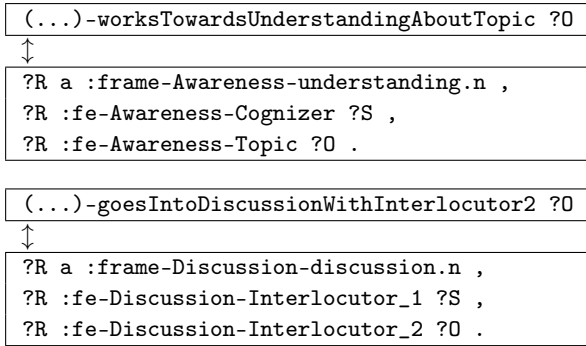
(...)-worksTowardsUnderstandingAboutTopic ?O
↕
?R a :frame-Awareness-understanding.n ,
?R :fe-Awareness-Cognizer ?S ,
?R :fe-Awareness-Topic ?O .

(...)-goesIntoDiscussionWithInterlocutor2 ?O
↕
?R a :frame-Discussion-discussion.n ,
?R :fe-Discussion-Interlocutor_1 ?S ,
?R :fe-Discussion-Interlocutor_2 ?O .